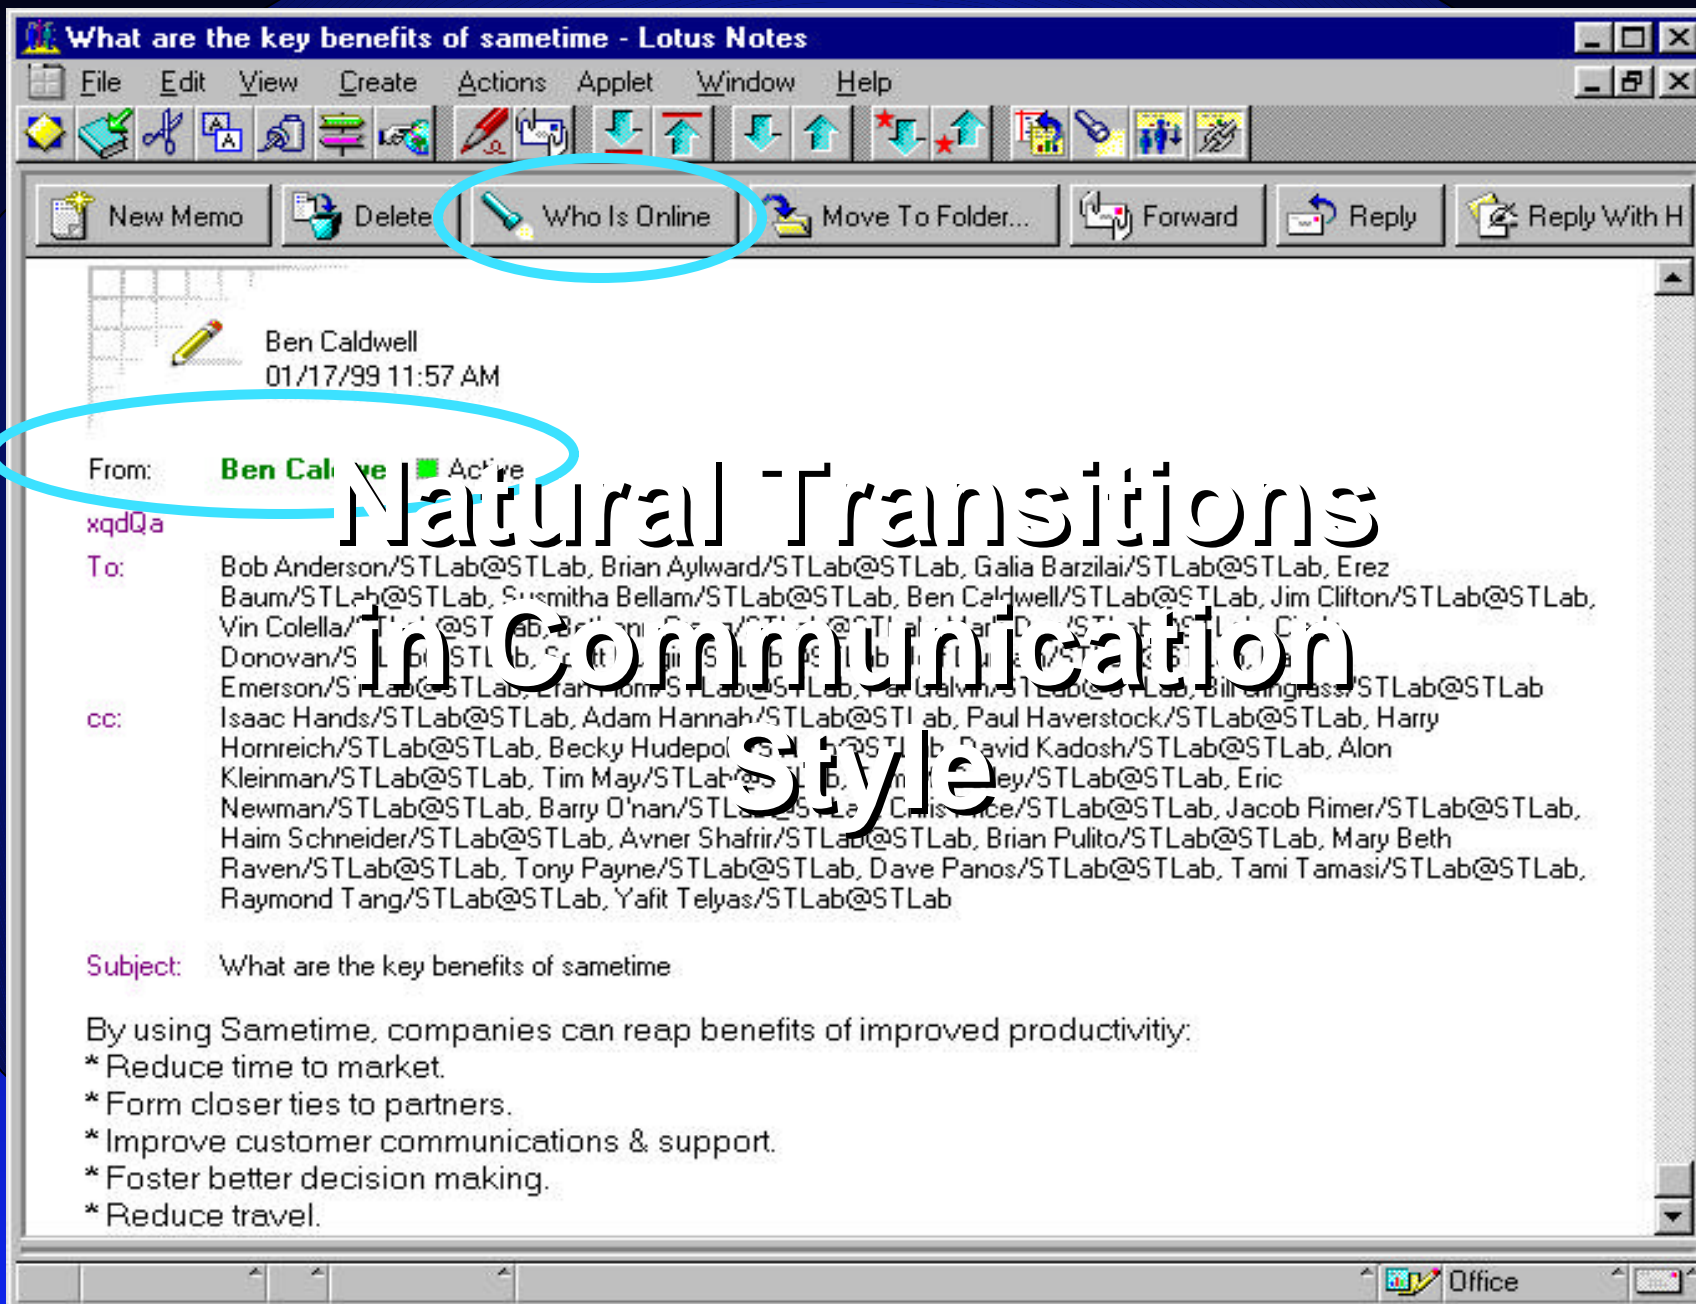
What are the key benefits of sametime - Lotus Notes

File Edit View Create Actions Applet Window Help

New Memo | Delete | Who Is Online | Move To Folder... | Forward | Reply | Reply With H

Ben Caldwell
01/17/99 11:57 AM

Natural Transitions in Communication Style

From: Ben Cal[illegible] Active
xqdQa
To: Bob Anderson/STLab@STLab, Brian Aylward/STLab@STLab, Galia Barzilai/STLab@STLab, Erez Baum/STLab@STLab, Susmitha Bellam/STLab@STLab, Ben Caldwell/STLab@STLab, Jim Clifton/STLab@STLab, Vin Colella/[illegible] Donovan/S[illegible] Emerson/S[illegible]/STLab@STLab
cc: Isaac Hands/STLab@STLab, Adam Hannah/STLab@STLab, Paul Haverstock/STLab@STLab, Harry Hornreich/STLab@STLab, Becky Hudepo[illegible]David Kadosh/STLab@STLab, Alon Kleinman/STLab@STLab, Tim May/STLab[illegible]ey/STLab@STLab, Eric Newman/STLab@STLab, Barry O'nan/STL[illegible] Chris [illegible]ce/STLab@STLab, Jacob Rimer/STLab@STLab, Haim Schneider/STLab@STLab, Avner Shafrir/STLab@STLab, Brian Pulito/STLab@STLab, Mary Beth Raven/STLab@STLab, Tony Payne/STLab@STLab, Dave Panos/STLab@STLab, Tami Tamasi/STLab@STLab, Raymond Tang/STLab@STLab, Yafit Telyas/STLab@STLab

Subject: What are the key benefits of sametime

By using Sametime, companies can reap benefits of improved productivitiy:
* Reduce time to market.
* Form closer ties to partners.
* Improve customer communications & support.
* Foster better decision making.
* Reduce travel.

Office